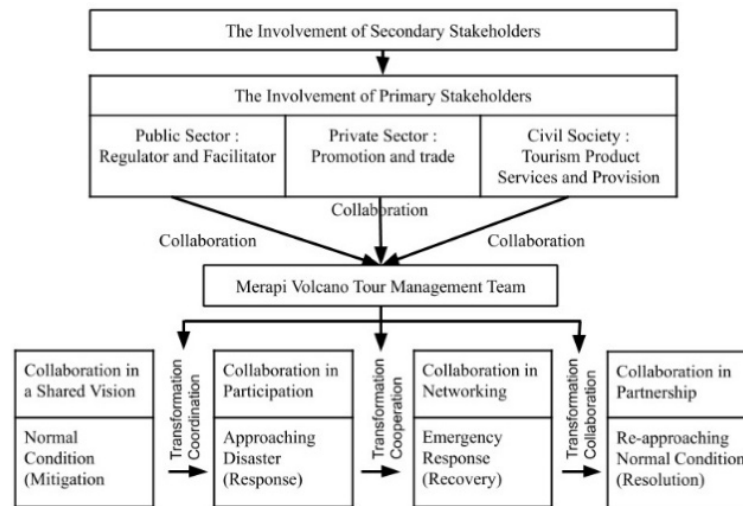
The Involvement of Secondary Stakeholders

The Involvement of Primary Stakeholders

Public Sector : Regulator and Facilitator

Private Sector : Promotion and trade

Civil Society : Tourism Product Services and Provision

Collaboration

Collaboration

Collaboration

Merapi Volcano Tour Management Team

Collaboration in a Shared Vision

Normal Condition (Mitigation

Transformation Coordination

Collaboration in Participation

Approaching Disaster (Response)

Transformation Cooperation

Collaboration in Networking

Emergency Response (Recovery)

Transformation Collaboration

Collaboration in Partnership

Re-approaching Normal Condition (Resolution)